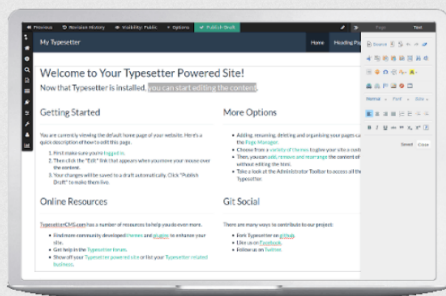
Previous Revision History Visibility: Public Options Publish Draft

My Typesetter

Home Heading Pa

Welcome to Your Typesetter Powered Site!

Now that Typesetter is installed, you can start editing the content

Getting Started

You are currently viewing the default home page of your website. Here's a quick description of how to edit this page.

1. First make sure you're logged in.
2. Then click the "Edit" link that appears when you move your mouse over the content.
3. Your changes will be saved to a draft automatically. Click "Publish Draft" to make them live.

More Options

- Adding, renaming, deleting and organising your pages can be done in the Page Manager.
- Choose from a variety of themes to give your site a custom look.
- Then, you can add, remove and rearrange the content of your pages without editing the html.
- Take a look at the Administrator Toolbar to access all of the features of Typesetter.

Online Resources

TypesetterCMS.com has a number of resources to help you do even more.

- Find more community developed themes and plugins to enhance your site.
- Get help in the Typesetter forum.
- Show off your Typesetter powered site or list your Typesetter related business.

Git Social

There are many ways to contribute to our project:

- Fork Typesetter on github
- Like us on Facebook
- Follow us on Twitter

Page Text

Source

Normal Font Size

Saved Close